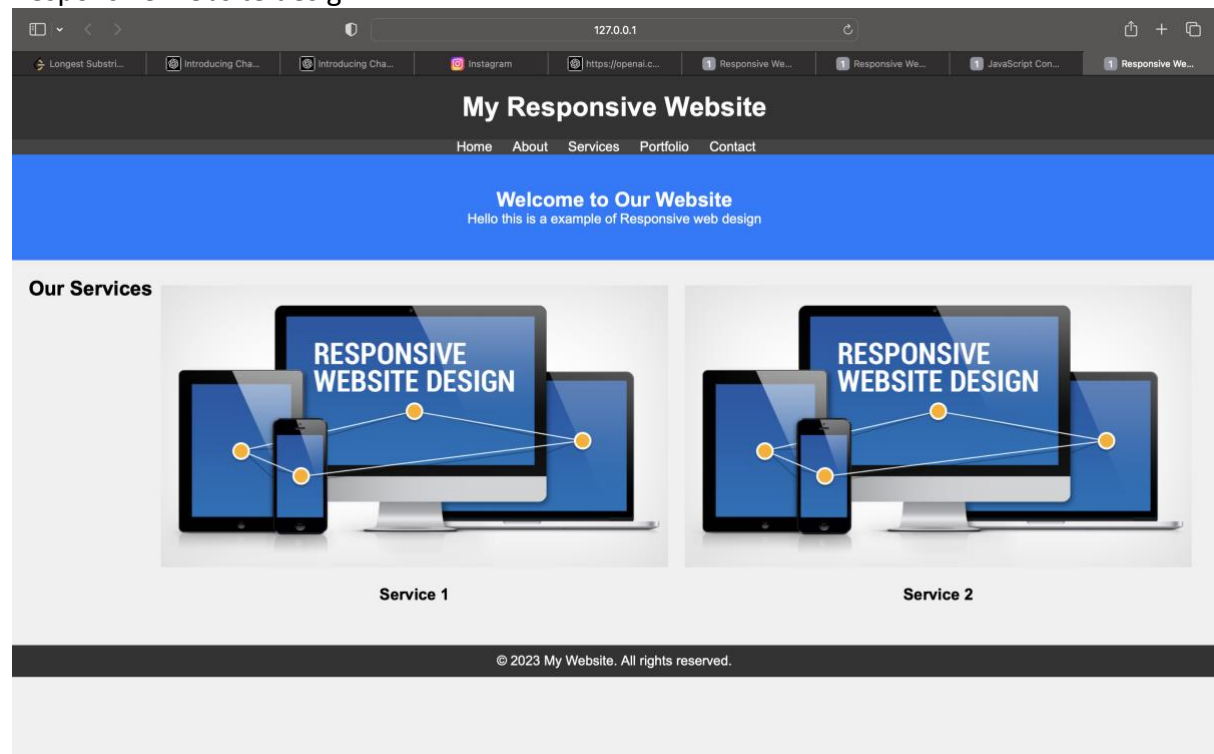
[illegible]

127.0.0.1

Longest Substri... | Introducing Cha... | Introducing Cha... | Instagram | https://openai.c... | Responsive We... | Responsive We... | JavaScript Con... | Responsive We...

My Responsive Website

Home About Services Portfolio Contact

Welcome to Our Website
Hello this is a example of Responsive web design

Our Services

RESPONSIVE WEBSITE DESIGN

RESPONSIVE WEBSITE DESIGN

Service 1

Service 2

© 2023 My Website. All rights reserved.